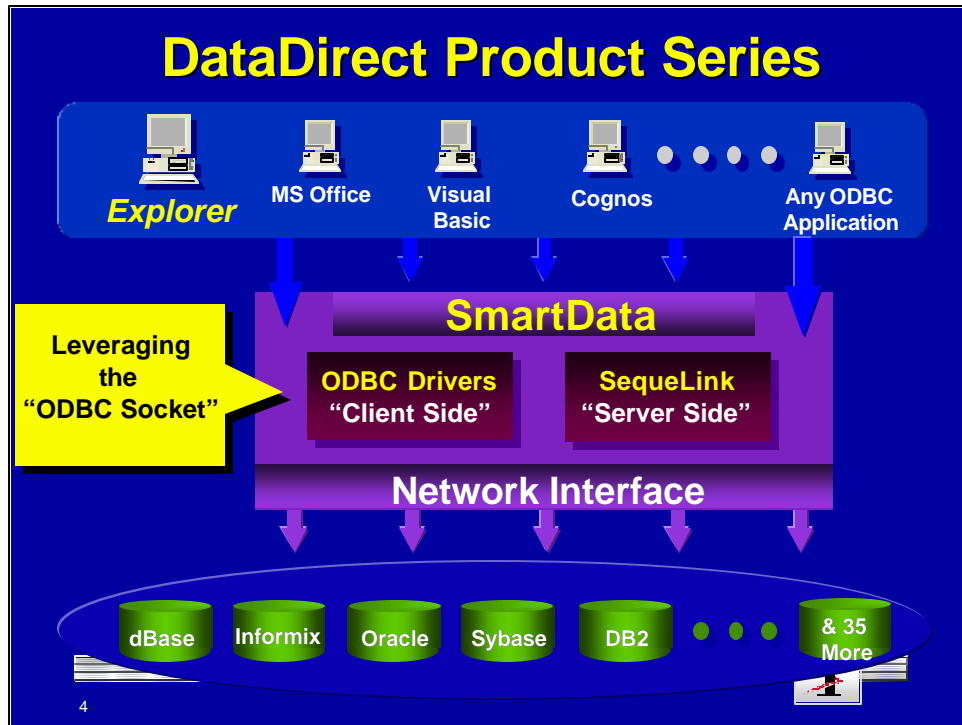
DataDirect Product Series

Explorer

MS Office

Visual Basic

Cognos

Any ODBC Application

SmartData

Leveraging the "ODBC Socket"

ODBC Drivers "Client Side"

SequeLink "Server Side"

Network Interface

dBase

Informix

Oracle

Sybase

DB2

& 35 More

4